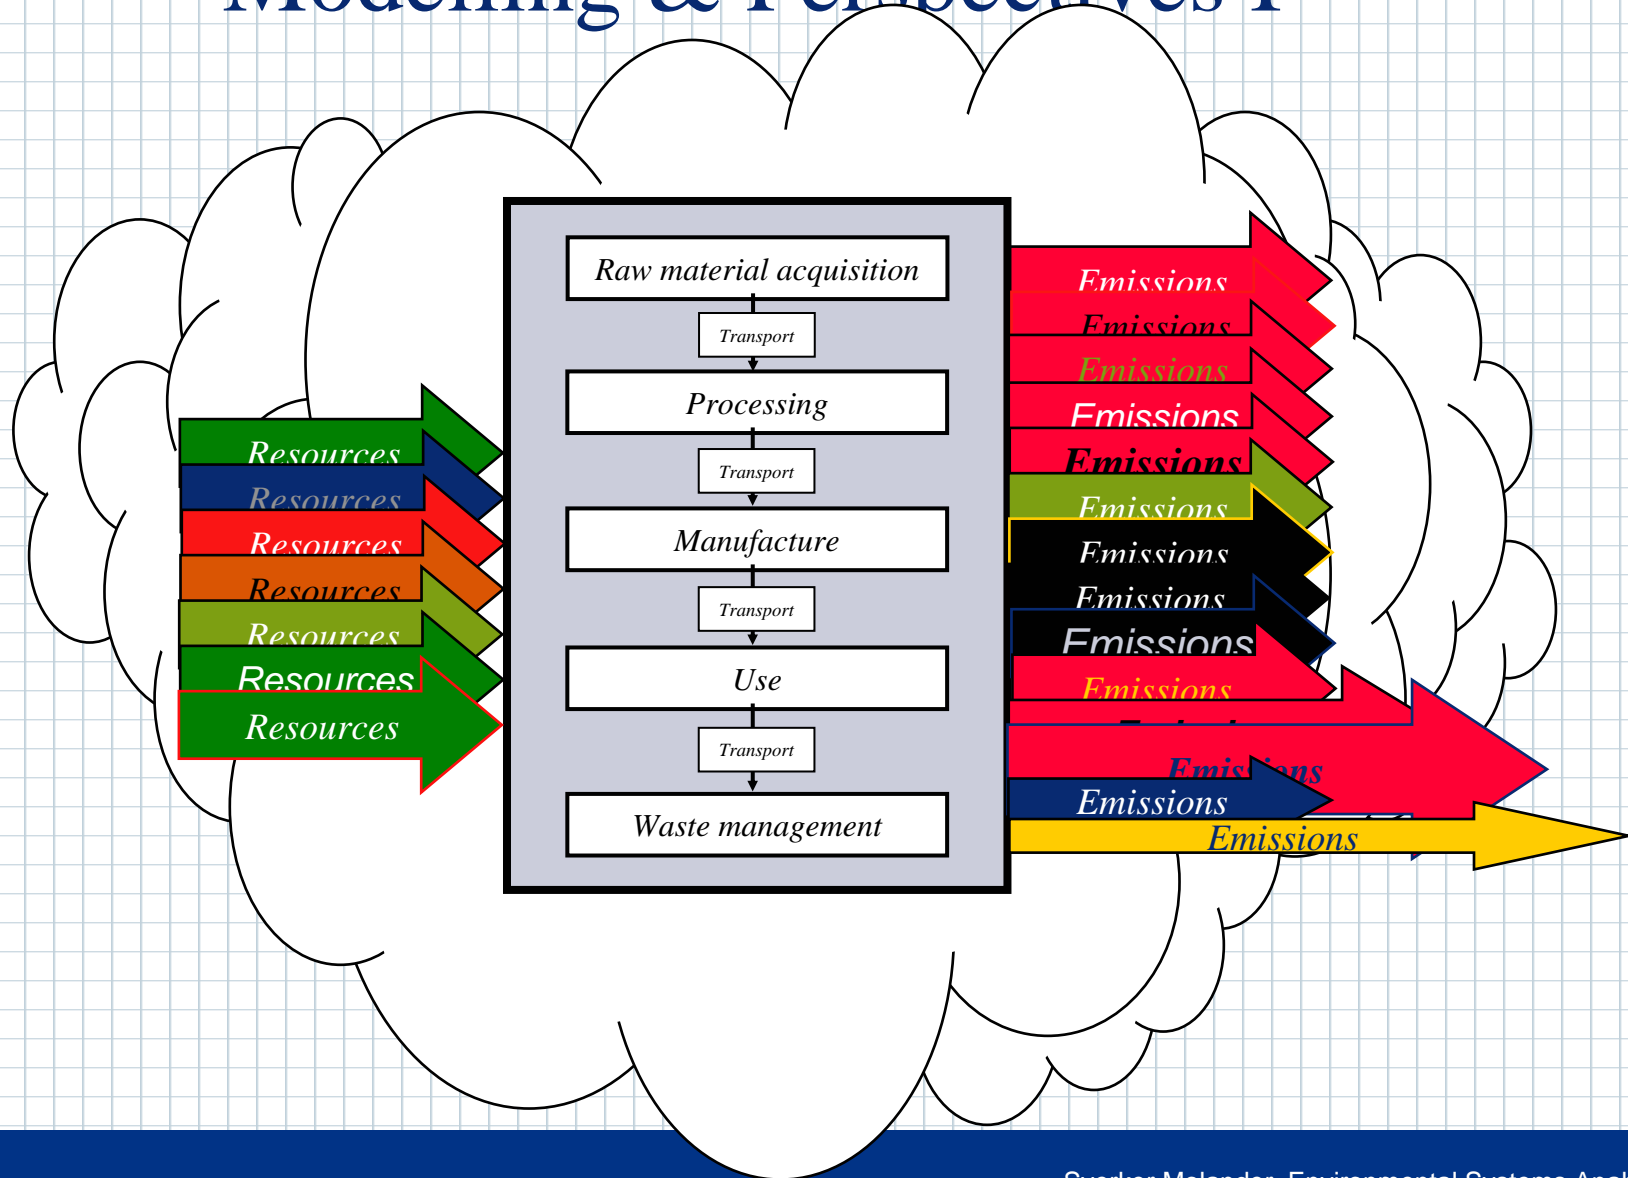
Modelling & Perspectives I

Resources
Resources
Resources
Resources
Resources
Resources
Resources

Raw material acquisition
Transport
Processing
Transport
Manufacture
Transport
Use
Transport
Waste management

Emissions
Emissions
Emissions
Emissions
Emissions
Emissions
Emissions
Emissions
Emissions
Emissions
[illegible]
Emis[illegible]ns
Emissions
Emissions

Sverker Molander, Environmental Systems Anal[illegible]